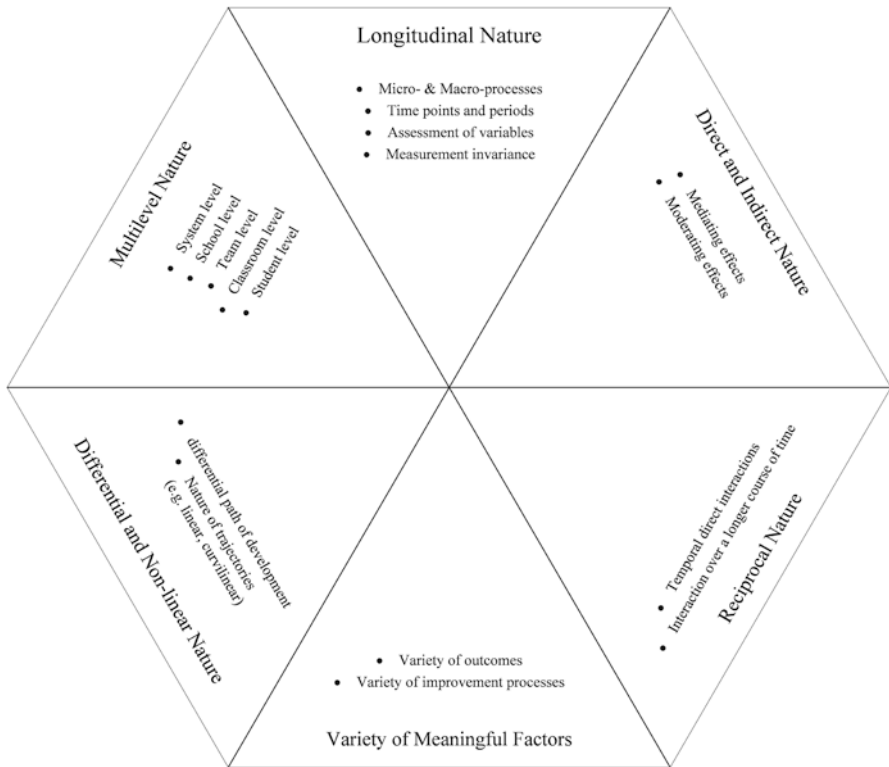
Longitudinal Nature

- Micro- & Macro-processes
- Time points and periods
- Assessment of variables
- Measurement invariance

Direct and Indirect Nature

- Mediating effects
- Moderating effects

Reciprocal Nature

- Temporal direct interactions
- Interaction over a longer course of time

Variety of Meaningful Factors

- Variety of outcomes
- Variety of improvement processes

Differential and Non-linear Nature

- differential path of development
- Nature of trajectories (e.g. linear, curvilinear)

Multilevel Nature

- System level
- School level
- Team level
- Classroom level
- Student level